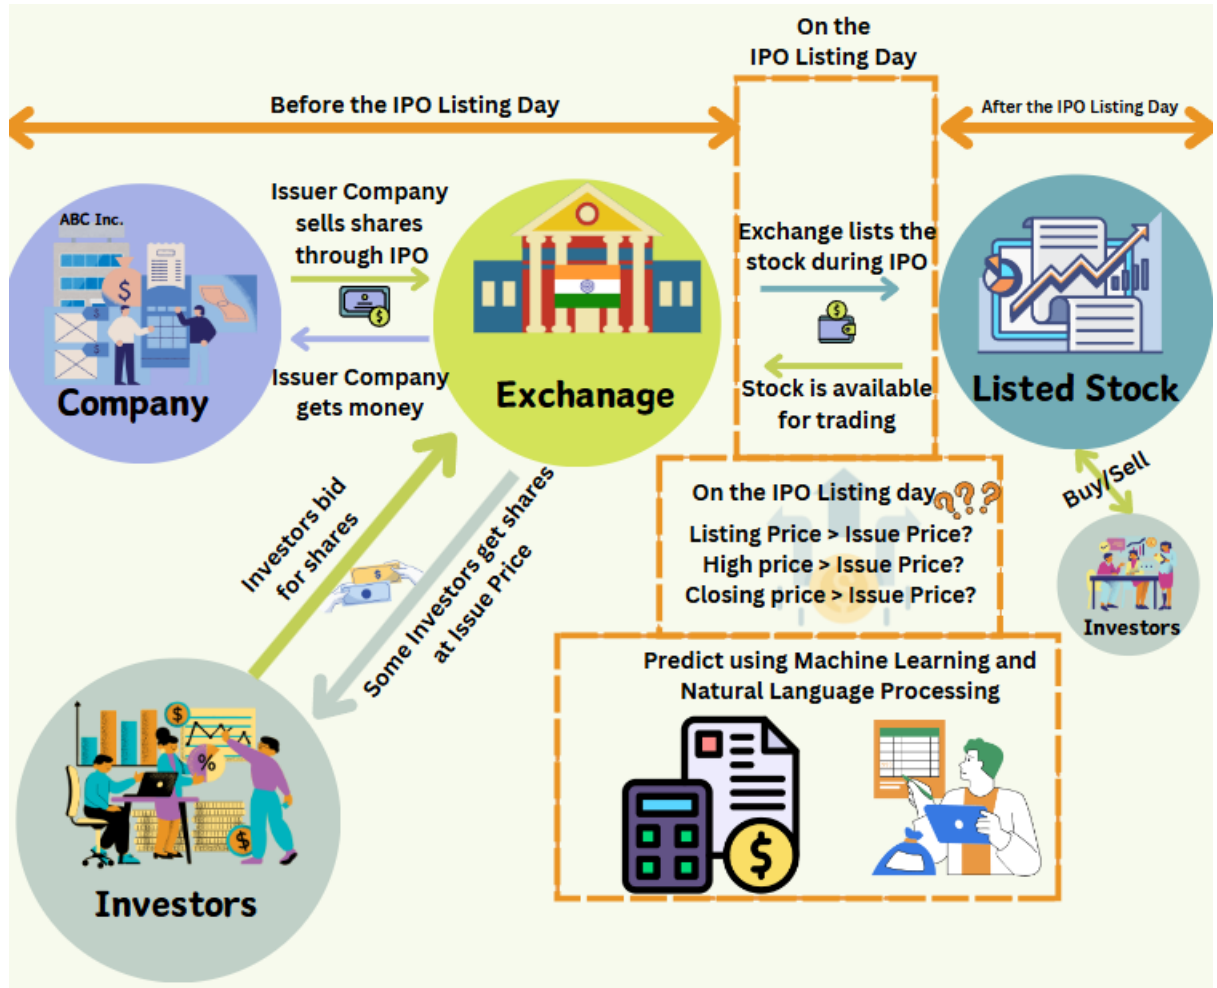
On the IPO Listing Day

Before the IPO Listing Day

After the IPO Listing Day

ABC Inc.

Company

Issuer Company sells shares through IPO

Issuer Company gets money

Exchanage

Exchange lists the stock during IPO

Stock is available for trading

Listed Stock

Buy/Sell

Investors

Investors bid for shares

Some Investors get shares at Issue Price

On the IPO Listing day

Listing Price > Issue Price?
High price > Issue Price?
Closing price > Issue Price?

Predict using Machine Learning and Natural Language Processing

Investors